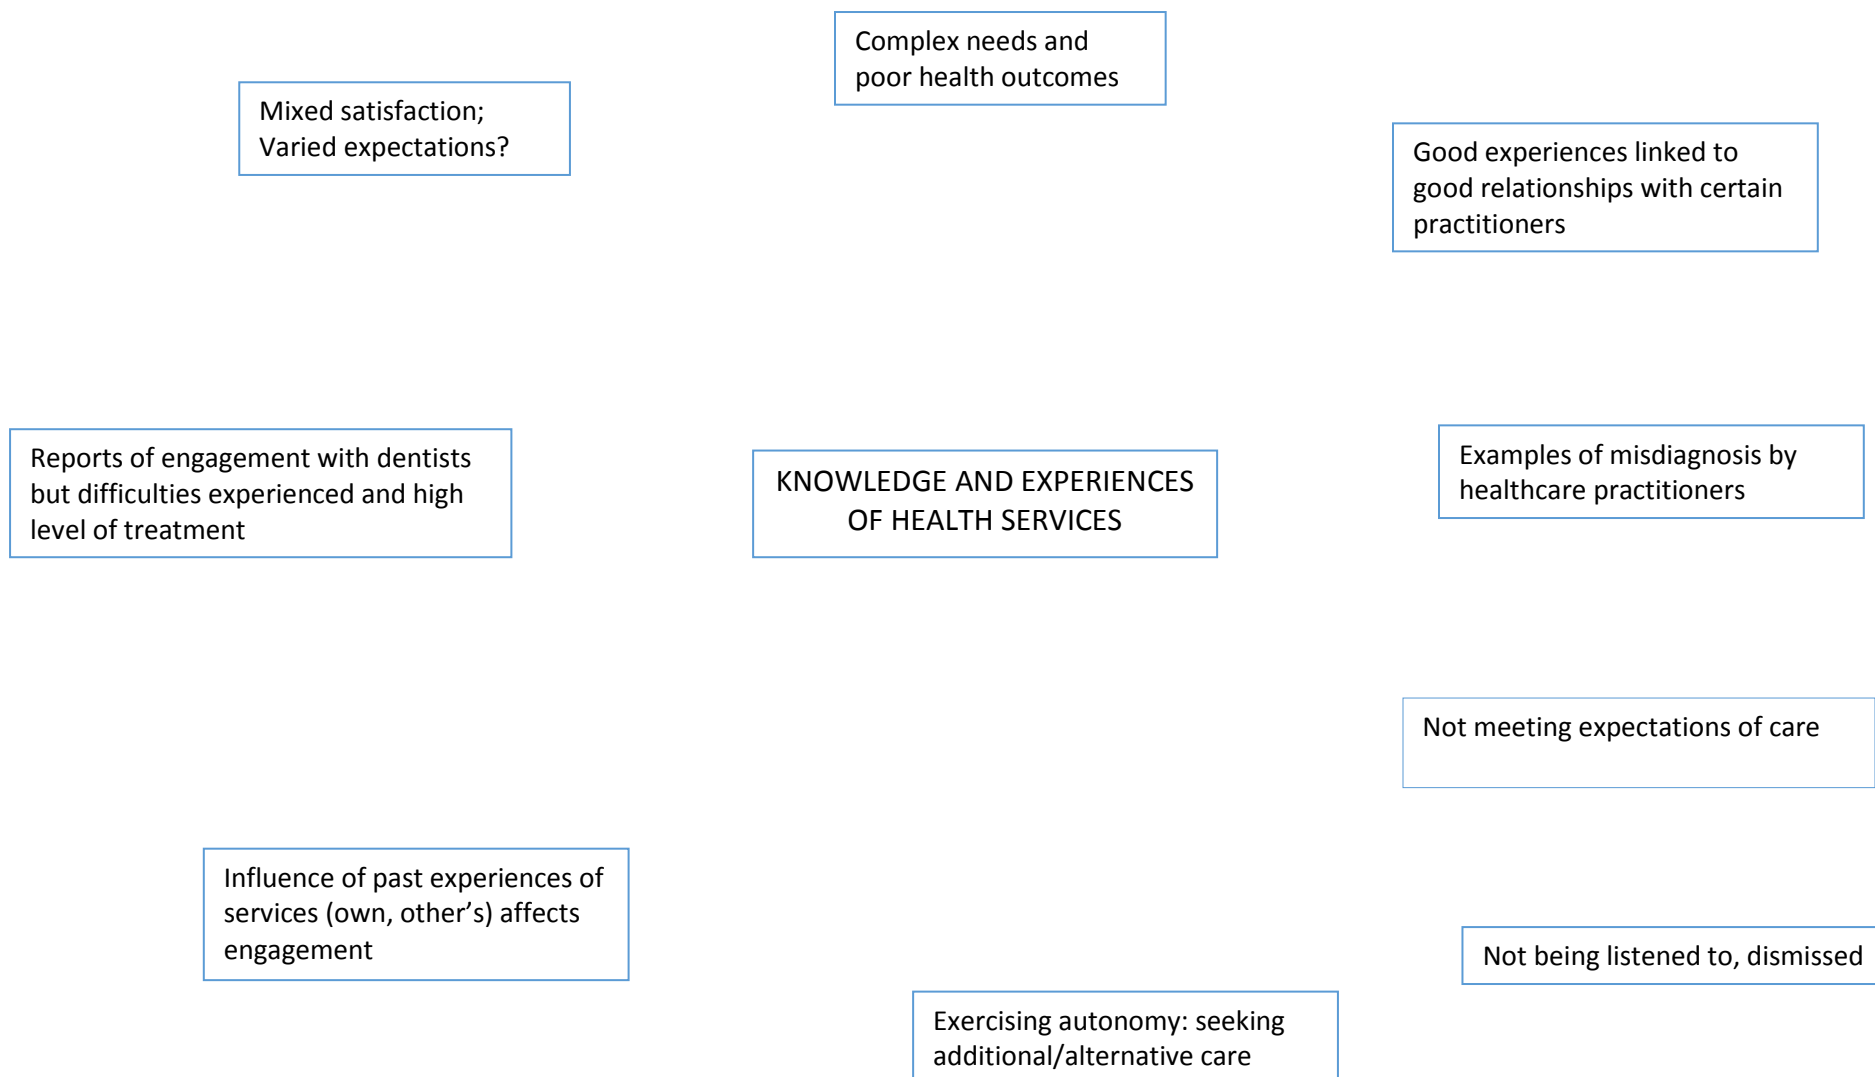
Complex needs and poor health outcomes

Mixed satisfaction; Varied expectations?

Good experiences linked to good relationships with certain practitioners

Reports of engagement with dentists but difficulties experienced and high level of treatment

KNOWLEDGE AND EXPERIENCES OF HEALTH SERVICES

Examples of misdiagnosis by healthcare practitioners

Not meeting expectations of care

Influence of past experiences of services (own, other's) affects engagement

Not being listened to, dismissed

Exercising autonomy: seeking additional/alternative care